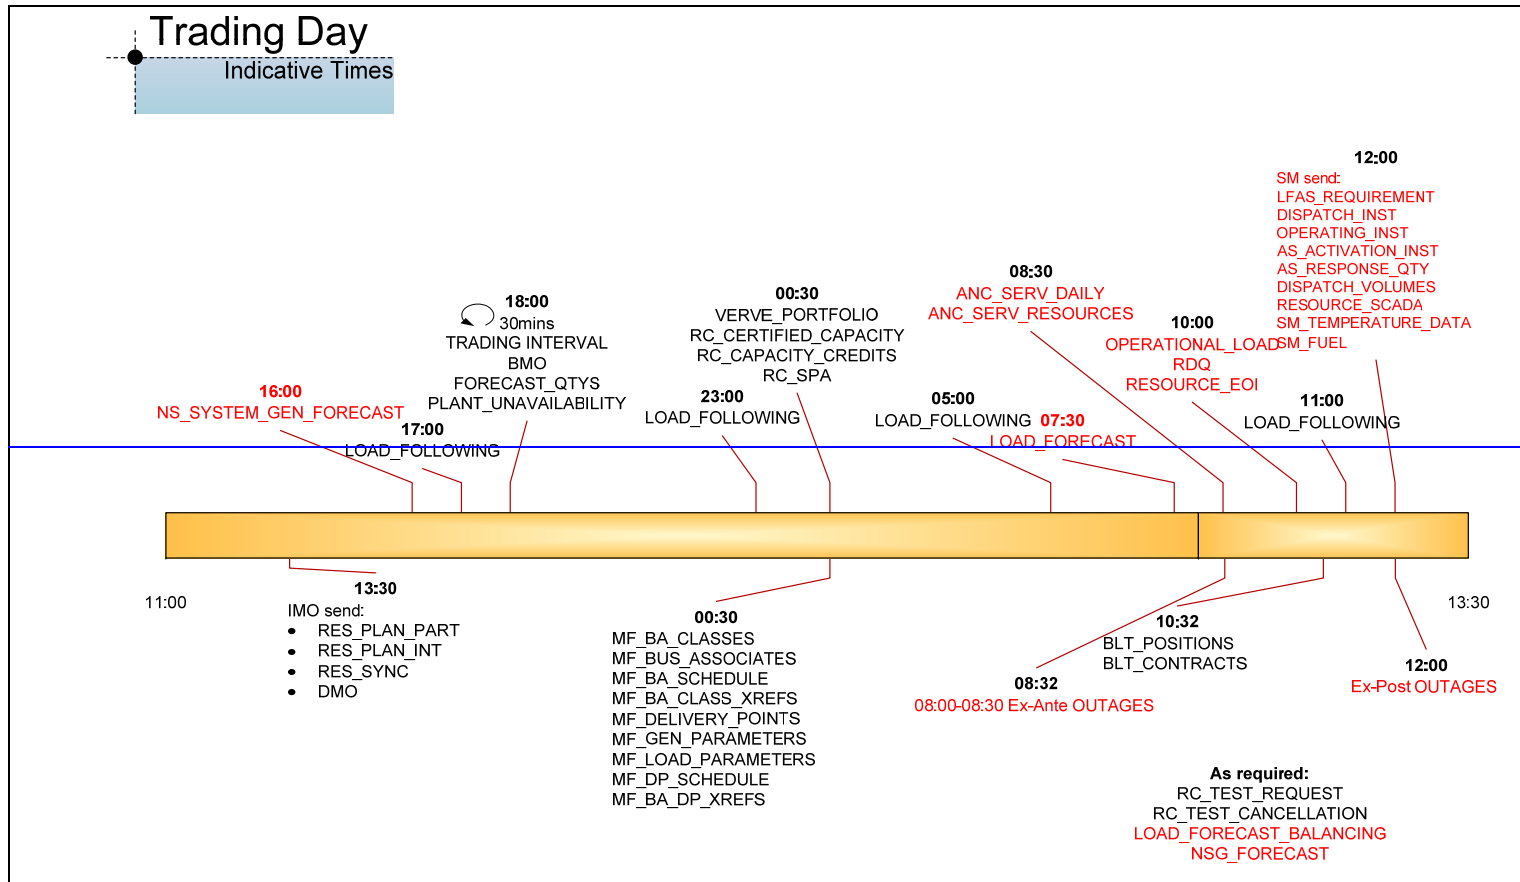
Trading Day
Indicative Times

12:00
SM send:
LFAS_REQUIREMENT
DISPATCH_INST
OPERATING_INST
AS_ACTIVATION_INST
AS_RESPONSE_QTY
DISPATCH_VOLUMES
RESOURCE_SCADA
SM_TEMPERATURE_DATA
SM_FUEL

08:30
ANC_SERV_DAILY
ANC_SERV_RESOURCES

00:30
VERVE_PORTFOLIO
RC_CERTIFIED_CAPACITY
RC_CAPACITY_CREDITS
RC_SPA

18:00
30mins
TRADING INTERVAL
BMO
FORECAST_QTYS
PLANT_UNAVAILABILITY

10:00
OPERATIONAL_LOAD
RDQ
RESOURCE_EOI

16:00
NS_SYSTEM_GEN_FORECAST

17:00
LOAD_FOLLOWING

23:00
LOAD_FOLLOWING

05:00
LOAD_FOLLOWING

07:30
LOAD_FORECAST

11:00
LOAD_FOLLOWING

11:00

13:30

13:30
IMO send:
• RES_PLAN_PART
• RES_PLAN_INT
• RES_SYNC
• DMO

00:30
MF_BA_CLASSES
MF_BUS_ASSOCIATES
MF_BA_SCHEDULE
MF_BA_CLASS_XREFS
MF_DELIVERY_POINTS
MF_GEN_PARAMETERS
MF_LOAD_PARAMETERS
MF_DP_SCHEDULE
MF_BA_DP_XREFS

10:32
BLT_POSITIONS
BLT_CONTRACTS

08:32
08:00-08:30 Ex-Ante OUTAGES

12:00
Ex-Post OUTAGES

As required:
RC_TEST_REQUEST
RC_TEST_CANCELLATION
LOAD_FORECAST_BALANCING
NSG_FORECAST